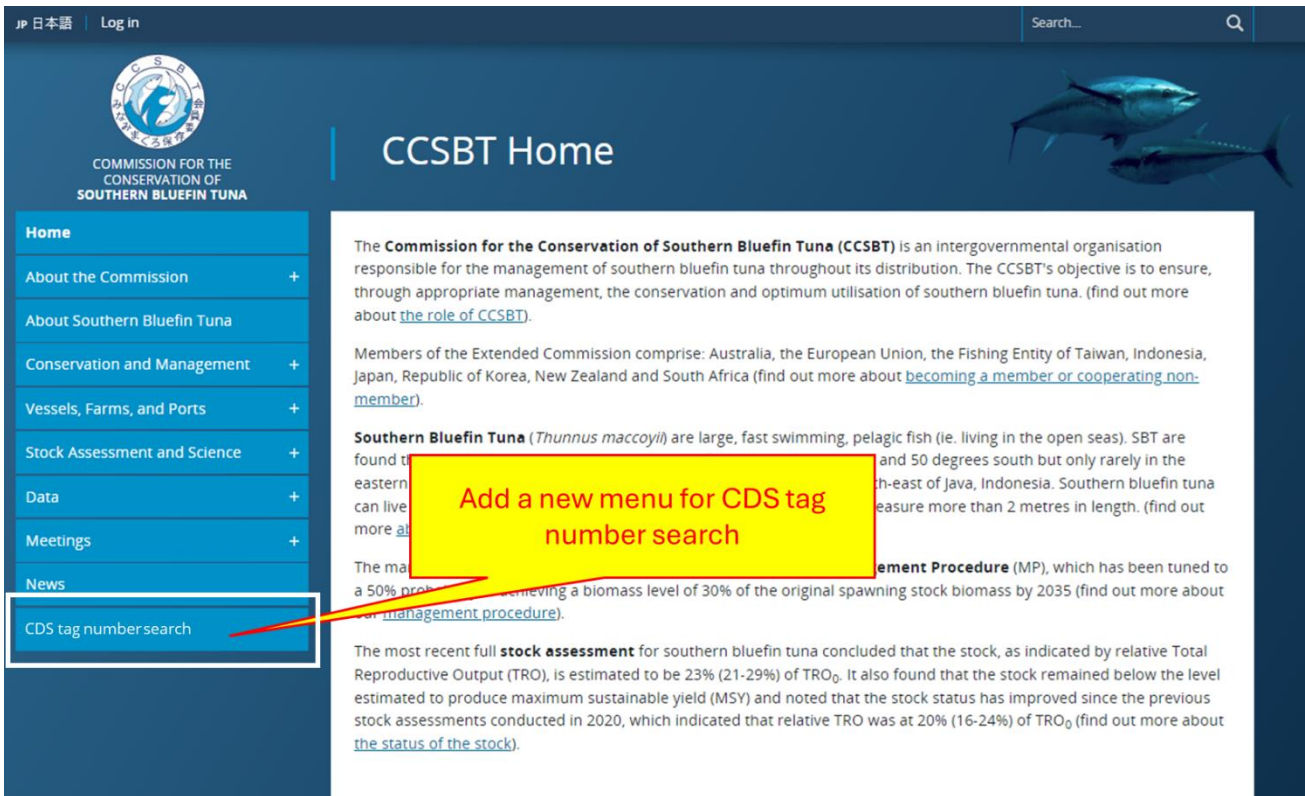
JP 日本語 | Log in

Search...

CCSBT

みなみまぐろ保存委員会

COMMISSION FOR THE CONSERVATION OF SOUTHERN BLUEFIN TUNA

Home

About the Commission +

About Southern Bluefin Tuna

Conservation and Management +

Vessels, Farms, and Ports +

Stock Assessment and Science +

Data +

Meetings +

News

CDS tag number search

CCSBT Home

The **Commission for the Conservation of Southern Bluefin Tuna (CCSBT)** is an intergovernmental organisation responsible for the management of southern bluefin tuna throughout its distribution. The CCSBT's objective is to ensure, through appropriate management, the conservation and optimum utilisation of southern bluefin tuna. (find out more about the role of CCSBT).

Members of the Extended Commission comprise: Australia, the European Union, the Fishing Entity of Taiwan, Indonesia, Japan, Republic of Korea, New Zealand and South Africa (find out more about becoming a member or cooperating non-member).

**Southern Bluefin Tuna** (*Thunnus maccoyii*) are large, fast swimming, pelagic fish (ie. living in the open seas). SBT are found t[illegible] and 50 degrees south but only rarely in the eastern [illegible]th-east of Java, Indonesia. Southern bluefin tuna can live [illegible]easure more than 2 metres in length. (find out more ab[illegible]

Add a new menu for CDS tag number search

The ma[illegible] **ement Procedure** (MP), which has been tuned to a 50% prob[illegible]hieving a biomass level of 30% of the original spawning stock biomass by 2035 (find out more about our management procedure).

The most recent full **stock assessment** for southern bluefin tuna concluded that the stock, as indicated by relative Total Reproductive Output (TRO), is estimated to be 23% (21-29%) of $TRO_0$. It also found that the stock remained below the level estimated to produce maximum sustainable yield (MSY) and noted that the stock status has improved since the previous stock assessments conducted in 2020, which indicated that relative TRO was at 20% (16-24%) of $TRO_0$ (find out more about the status of the stock).